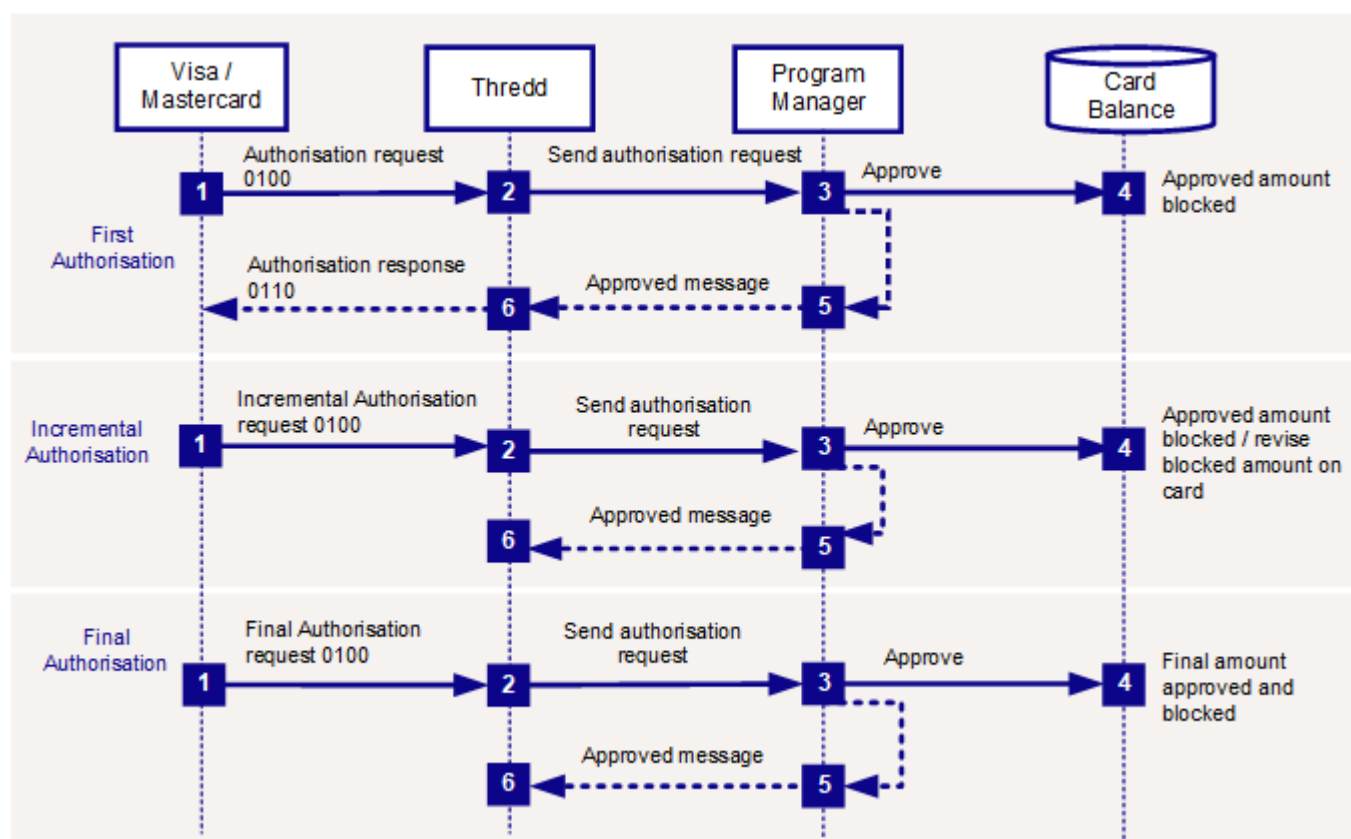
Visa / Mastercard

Thredd

Program Manager

Card Balance

First Authorisation

Authorisation request 0100

1

2

Send authorisation request

3

Approve

4

Approved amount blocked

Authorisation response 0110

6

Approved message

5

Incremental Authorisation

Incremental Authorisation request 0100

1

2

Send authorisation request

3

Approve

4

Approved amount blocked / revise blocked amount on card

6

Approved message

5

Final Authorisation

Final Authorisation request 0100

1

2

Send authorisation request

3

Approve

4

Final amount approved and blocked

6

Approved message

5